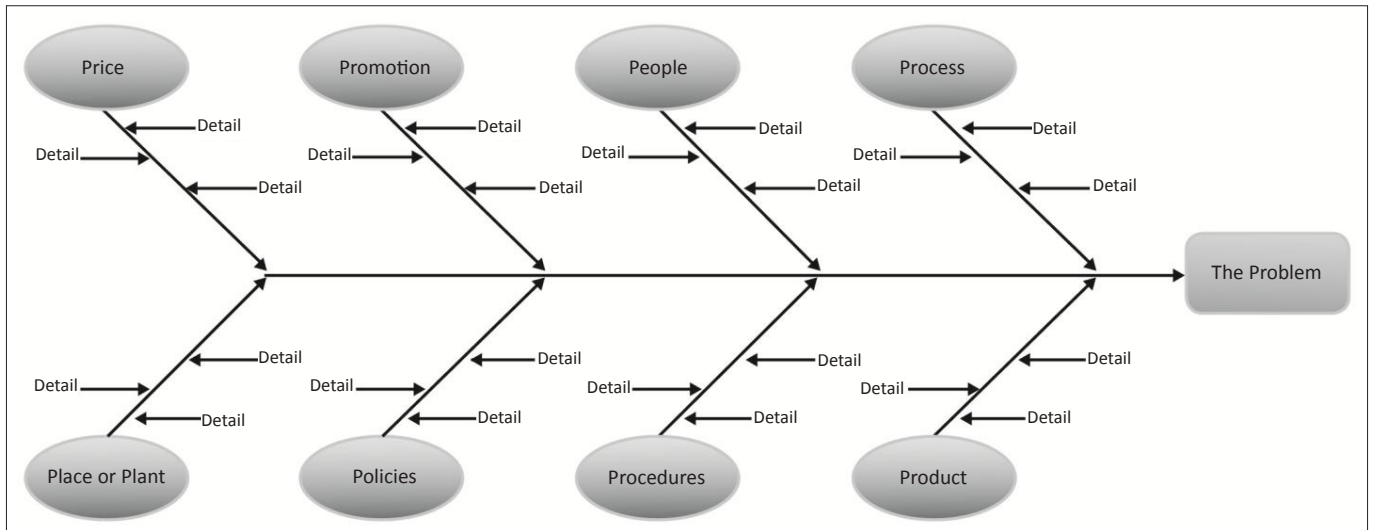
Price
Detail
Detail
Detail

Promotion
Detail
Detail
Detail

People
Detail
Detail
Detail

Process
Detail
Detail
Detail

The Problem

Detail
Detail
Detail
Place or Plant

Detail
Detail
Detail
Policies

Detail
Detail
Detail
Procedures

Detail
Detail
Detail
Product